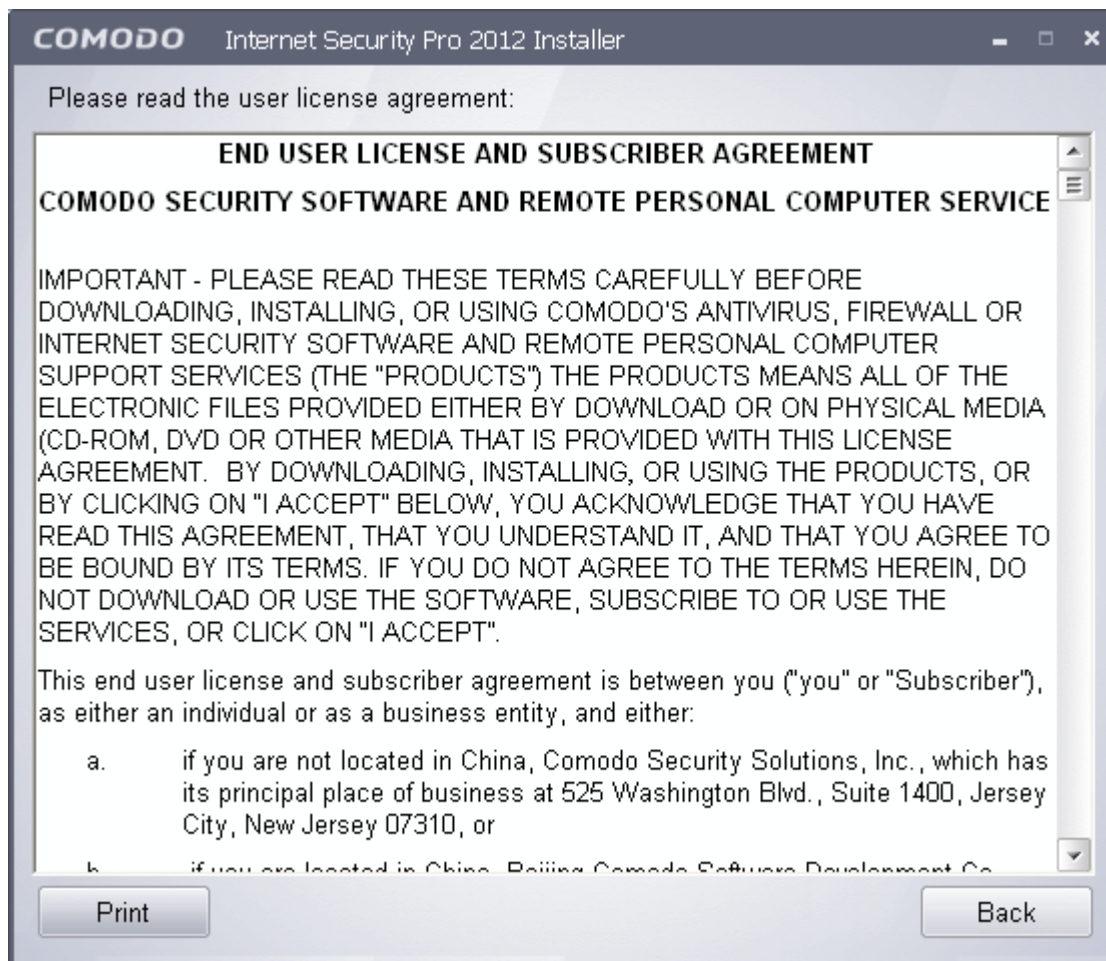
COMODO Internet Security Pro 2012 Installer

Please read the user license agreement:

END USER LICENSE AND SUBSCRIBER AGREEMENT

COMODO SECURITY SOFTWARE AND REMOTE PERSONAL COMPUTER SERVICE

IMPORTANT - PLEASE READ THESE TERMS CAREFULLY BEFORE DOWNLOADING, INSTALLING, OR USING COMODO'S ANTIVIRUS, FIREWALL OR INTERNET SECURITY SOFTWARE AND REMOTE PERSONAL COMPUTER SUPPORT SERVICES (THE "PRODUCTS") THE PRODUCTS MEANS ALL OF THE ELECTRONIC FILES PROVIDED EITHER BY DOWNLOAD OR ON PHYSICAL MEDIA (CD-ROM, DVD OR OTHER MEDIA THAT IS PROVIDED WITH THIS LICENSE AGREEMENT. BY DOWNLOADING, INSTALLING, OR USING THE PRODUCTS, OR BY CLICKING ON "I ACCEPT" BELOW, YOU ACKNOWLEDGE THAT YOU HAVE READ THIS AGREEMENT, THAT YOU UNDERSTAND IT, AND THAT YOU AGREE TO BE BOUND BY ITS TERMS. IF YOU DO NOT AGREE TO THE TERMS HEREIN, DO NOT DOWNLOAD OR USE THE SOFTWARE, SUBSCRIBE TO OR USE THE SERVICES, OR CLICK ON "I ACCEPT".

This end user license and subscriber agreement is between you ("you" or "Subscriber"), as either an individual or as a business entity, and either:

a. if you are not located in China, Comodo Security Solutions, Inc., which has its principal place of business at 525 Washington Blvd., Suite 1400, Jersey City, New Jersey 07310, or

b. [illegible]

Print

Back